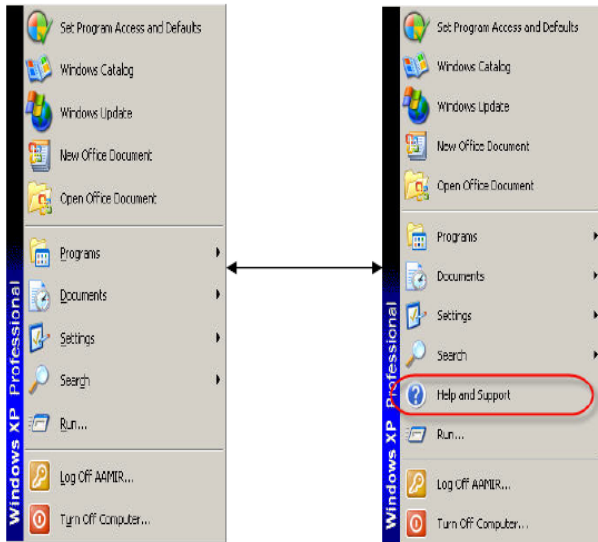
Set Program Access and Defaults
Windows Catalog
Windows Update
New Office Document
Open Office Document
Programs
Documents
Settings
Search
Run...
Log Off AAMIR...
Turn Off Computer...
Windows XP Professional

Set Program Access and Defaults
Windows Catalog
Windows Update
New Office Document
Open Office Document
Programs
Documents
Settings
Search
Help and Support
Run...
Log Off AAMIR...
Turn Off Computer...
Windows XP Professional